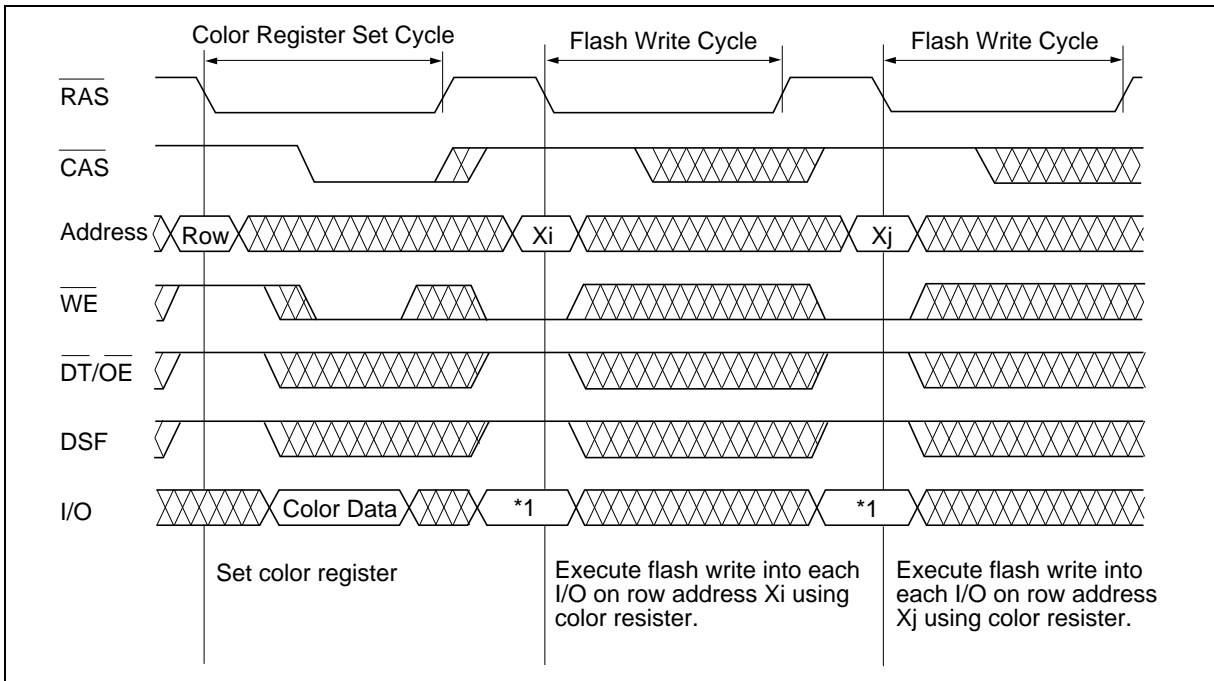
Color Register Set Cycle

Flash Write Cycle

Flash Write Cycle

$\overline{RAS}$

$\overline{CAS}$

Address

Row

Xi

Xj

$\overline{WE}$

$\overline{DT}/\overline{OE}$

DSF

I/O

Color Data

*1

*1

Set color register

Execute flash write into each I/O on row address Xi using color resister.

Execute flash write into each I/O on row address Xj using color resister.